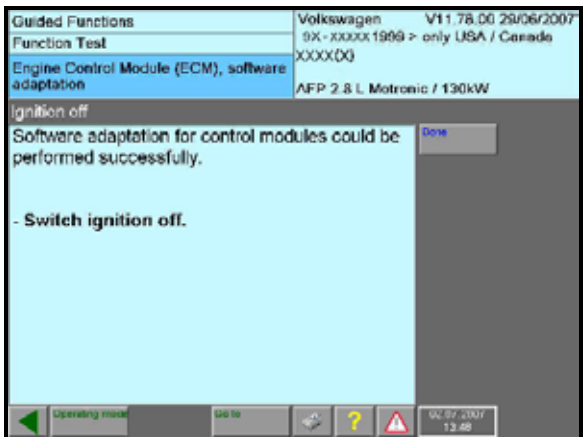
Guided Functions

Function Test

Engine Control Module (ECM), software adaptation

Volkswagen V11.78.00 29/06/2007

9X - XXXXX 1999 > only USA / Canada

XXXX(X)

AFP 2.8 L Motronic / 130kW

Ignition off

Software adaptation for control modules could be performed successfully.

- Switch ignition off.

Done

Operating mode

Go to

?

02.07.2007
13:48